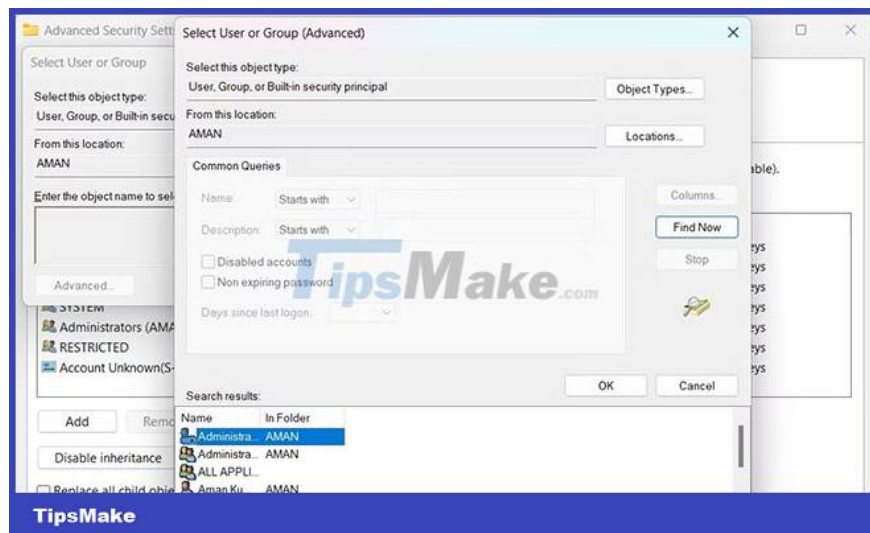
Advanced Security Setti

Select User or Group

Select this object type:
User, Group, or Built-in secu

From this location:
AMAN

Enter the object name to sel

Advanced...

SYSTEM
Administrators (AMA
RESTRICTED
Account Unknown(S-

Add
Remo

Disable inheritance

Replace all child obje

able).

eys
eys
eys
eys
eys
eys
eys

Select User or Group (Advanced)

Select this object type:
User, Group, or Built-in security principal
Object Types...

From this location:
AMAN
Locations...

Common Queries

Name: Starts with
Description: Starts with
Disabled accounts
Non expiring password
Days since last logon:

Columns...
Find Now
Stop

TipsMake.com

OK
Cancel

Search results:

| Name | In Folder |
|---|---|
| Administra... | AMAN |
| Administra... | AMAN |
| ALL APPLI... | |
| Aman Ku... | AMAN |

TipsMake